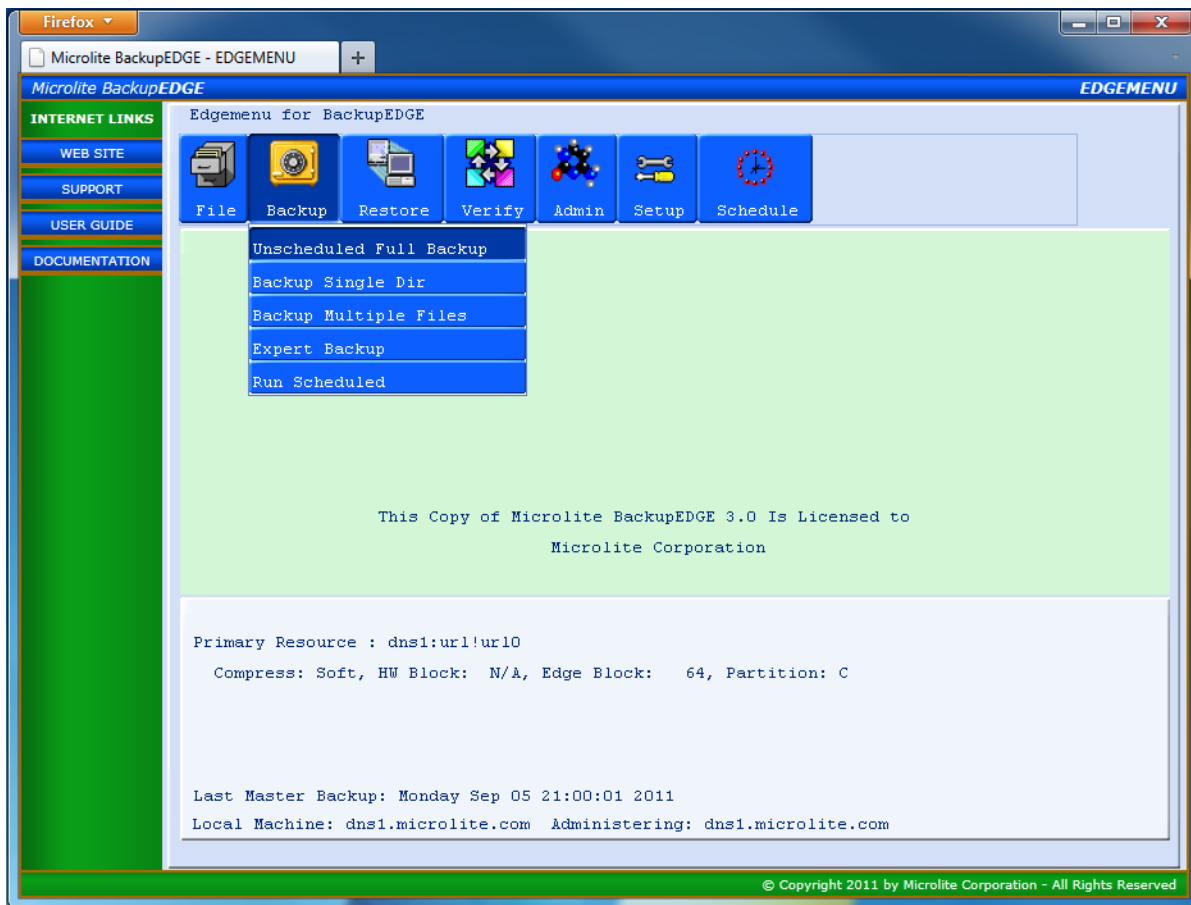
Firefox

Microlite BackupEDGE - EDGEMENU

+

Microlite BackupEDGE

EDGEMENU

INTERNET LINKS

WEB SITE

SUPPORT

USER GUIDE

DOCUMENTATION

Edgemenu for BackupEDGE

File Backup Restore Verify Admin Setup Schedule

Unscheduled Full Backup

Backup Single Dir

Backup Multiple Files

Expert Backup

Run Scheduled

This Copy of Microlite BackupEDGE 3.0 Is Licensed to

Microlite Corporation

Primary Resource : dns1:url!url0

Compress: Soft, HW Block: N/A, Edge Block: 64, Partition: C

Last Master Backup: Monday Sep 05 21:00:01 2011

Local Machine: dns1.microlite.com Administering: dns1.microlite.com

© Copyright 2011 by Microlite Corporation - All Rights Reserved